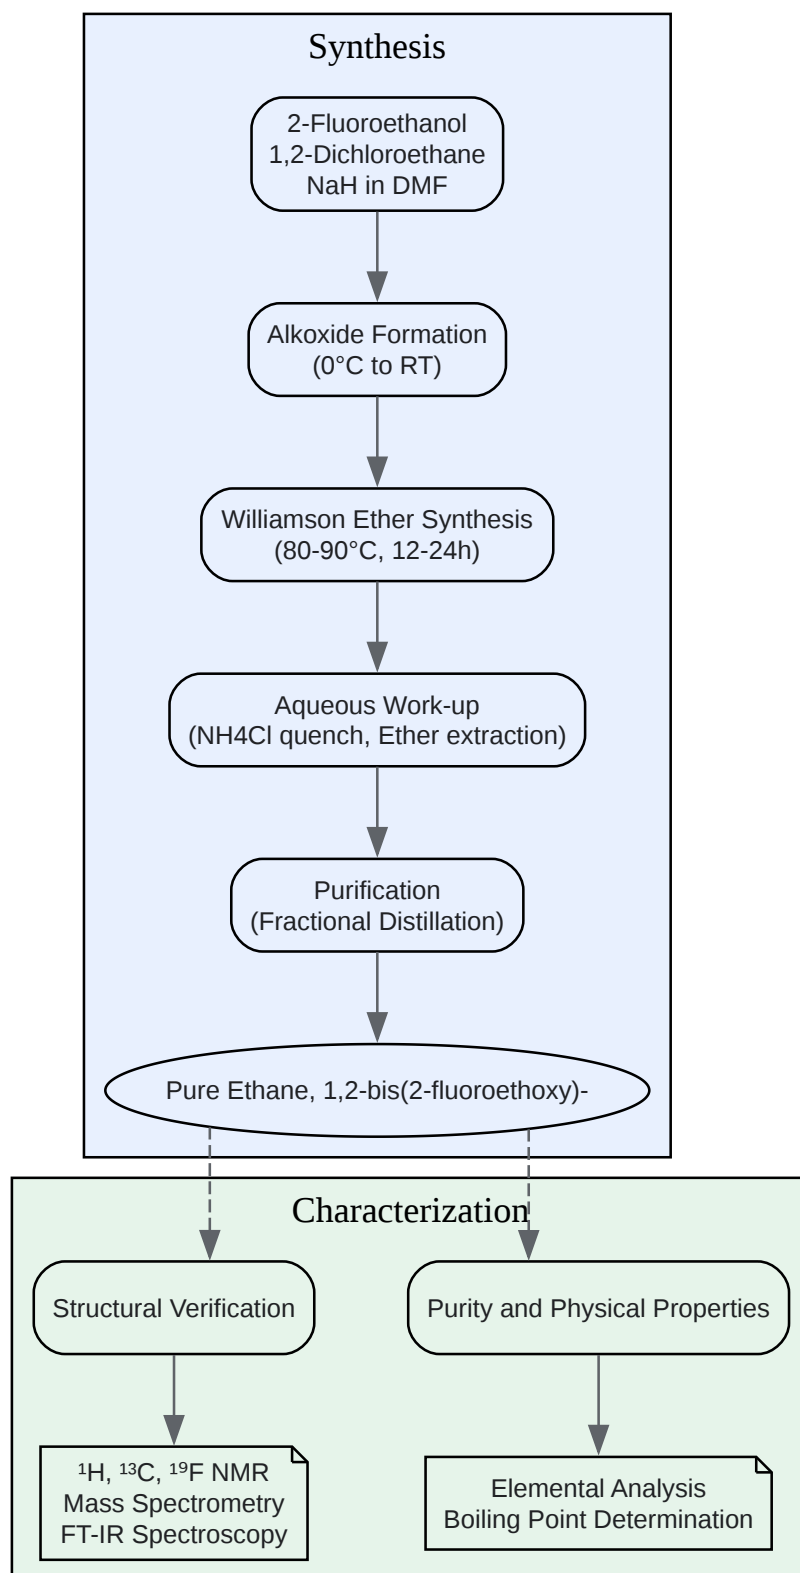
Synthesis

2-Fluoroethanol
1,2-Dichloroethane
NaH in DMF

Alkoxide Formation
(0°C to RT)

Williamson Ether Synthesis
(80-90°C, 12-24h)

Aqueous Work-up
(NH4Cl quench, Ether extraction)

Purification
(Fractional Distillation)

Pure Ethane, 1,2-bis(2-fluoroethoxy)-

Characterization

Structural Verification

Purity and Physical Properties

$^1$H, $^{13}$C, $^{19}$F NMR
Mass Spectrometry
FT-IR Spectroscopy

Elemental Analysis
Boiling Point Determination